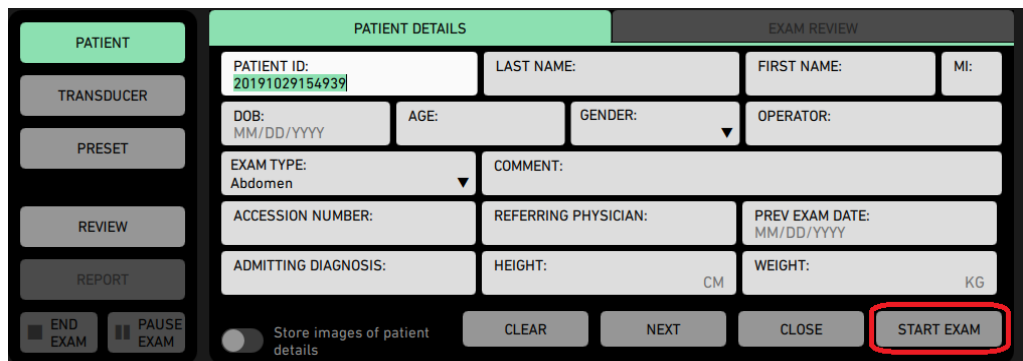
PATIENT

TRANSDUCER

PRESET

REVIEW

REPORT

END EXAM

PAUSE EXAM

PATIENT DETAILS

EXAM REVIEW

PATIENT ID:
20191029154939

LAST NAME:

FIRST NAME:

MI:

DOB:
MM/DD/YYYY

AGE:

GENDER:

OPERATOR:

EXAM TYPE:
Abdomen

COMMENT:

ACCESSION NUMBER:

REFERRING PHYSICIAN:

PREV EXAM DATE:
MM/DD/YYYY

ADMITTING DIAGNOSIS:

HEIGHT:
CM

WEIGHT:
KG

Store images of patient details

CLEAR

NEXT

CLOSE

START EXAM